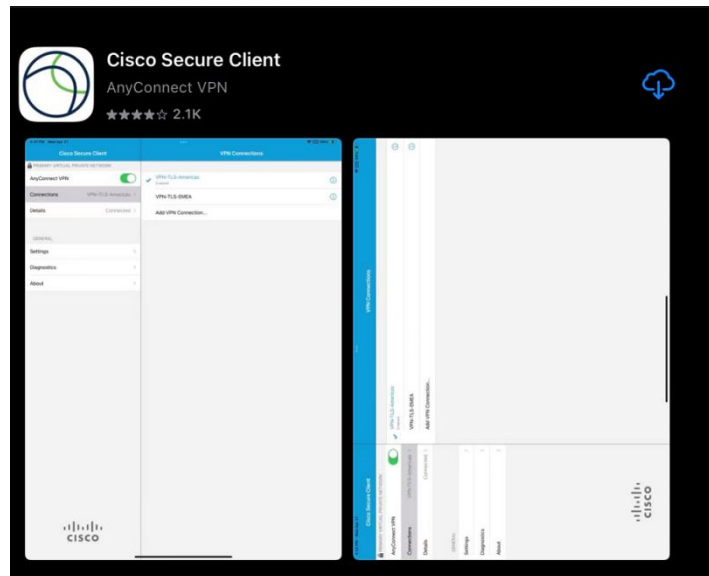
Cisco Secure Client

AnyConnect VPN

★★★★☆ 2.1K

Cisco Secure Client

PRIMARY VIRTUAL PRIVATE NETWORK

AnyConnect VPN

Connections VPN-TLS-Americas

Details Connected

GENERAL

Settings

Diagnostics

About

cisco

VPN Connections

VPN-TLS-Americas

VPN-TLS-EMEA

Add VPN Connection...

Cisco Secure Client

PRIMARY VIRTUAL PRIVATE NETWORK

AnyConnect VPN

Connections VPN-TLS-Americas

Details Connected

GENERAL

Settings

Diagnostics

About

VPN Connections

VPN-TLS-Americas

VPN-TLS-EMEA

Add VPN Connection...

cisco